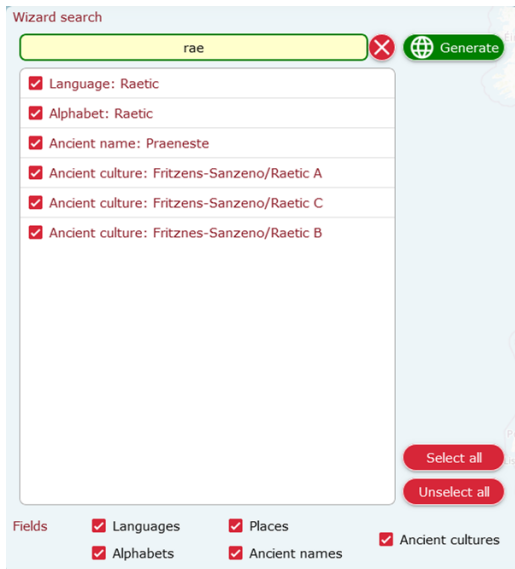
Wizard search

rae

Generate

Language: Raetic

Alphabet: Raetic

Ancient name: Praeneste

Ancient culture: Fritzens-Sanzeno/Raetic A

Ancient culture: Fritzens-Sanzeno/Raetic C

Ancient culture: Fritznes-Sanzeno/Raetic B

Select all

Unselect all

Fields

Languages

Places

Alphabets

Ancient names

Ancient cultures